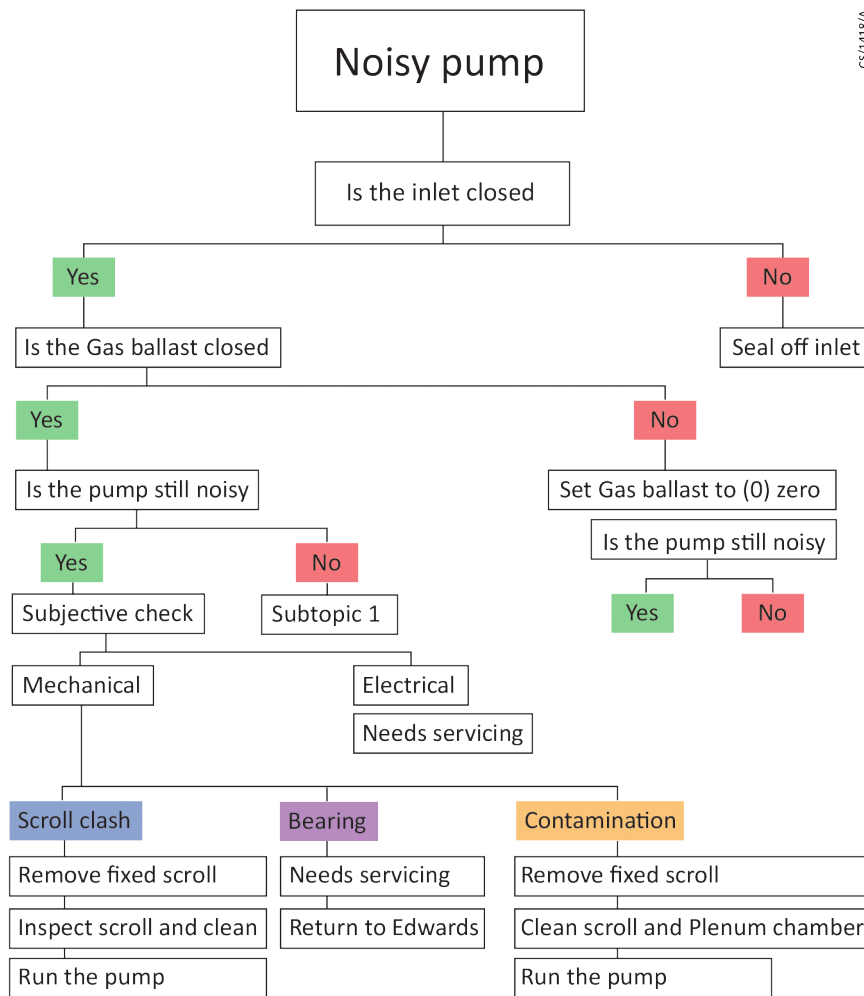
Noisy pump

Is the inlet closed

Yes

No

Seal off inlet

Is the Gas ballast closed

Yes

No

Is the pump still noisy

Set Gas ballast to (0) zero

Is the pump still noisy

Yes

No

Yes

No

Subjective check

Subtopic 1

Mechanical

Electrical

Needs servicing

Scroll clash

Remove fixed scroll

Inspect scroll and clean

Run the pump

Bearing

Needs servicing

Return to Edwards

Contamination

Remove fixed scroll

Clean scroll and Plenum chamber

Run the pump

CS/1418/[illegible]